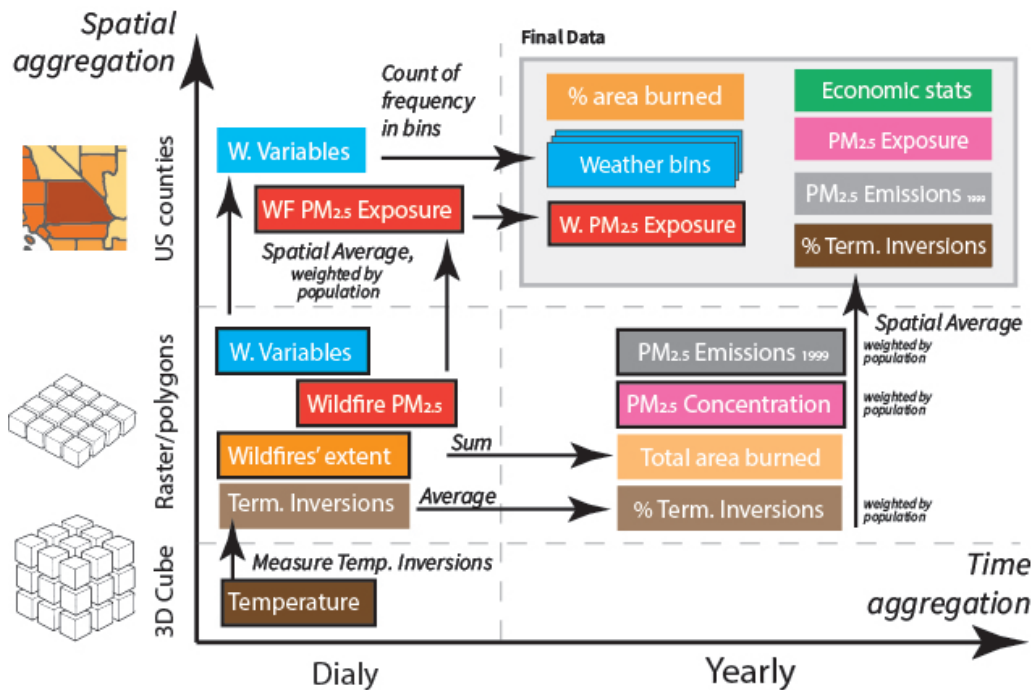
Spatial aggregation

Final Data

Count of frequency in bins

% area burned

Economic stats

W. Variables

Weather bins

$PM_{2.5}$ Exposure

$PM_{2.5}$ Emissions 1999

WF $PM_{2.5}$ Exposure

W. $PM_{2.5}$ Exposure

% Term. Inversions

Spatial Average, weighted by population

US counties

Spatial Average

W. Variables

$PM_{2.5}$ Emissions 1999

weighted by population

Wildfire $PM_{2.5}$

$PM_{2.5}$ Concentration

weighted by population

Raster/polygons

Sum

Wildfires' extent

Total area burned

Average

Term. Inversions

% Term. Inversions

weighted by population

Measure Temp. Inversions

3D Cube

Temperature

Time aggregation

Dialy

Yearly